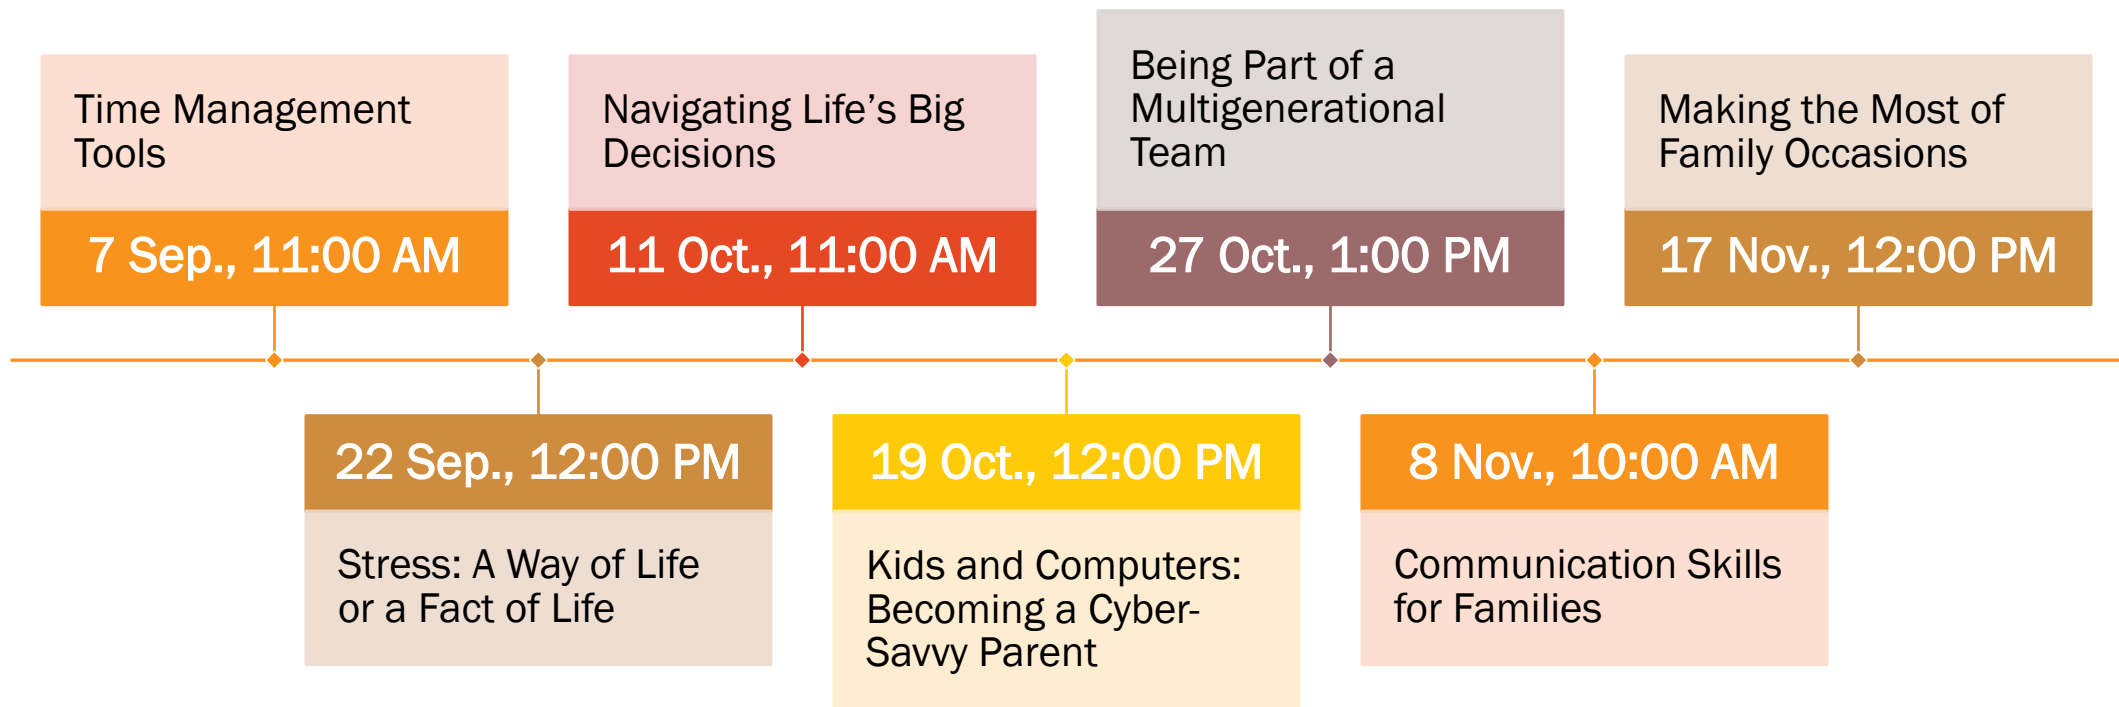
Time Management Tools

7 Sep., 11:00 AM

Navigating Life's Big Decisions

11 Oct., 11:00 AM

Being Part of a Multigenerational Team

27 Oct., 1:00 PM

Making the Most of Family Occasions

17 Nov., 12:00 PM

22 Sep., 12:00 PM

Stress: A Way of Life or a Fact of Life

19 Oct., 12:00 PM

Kids and Computers: Becoming a Cyber-Savvy Parent

8 Nov., 10:00 AM

Communication Skills for Families